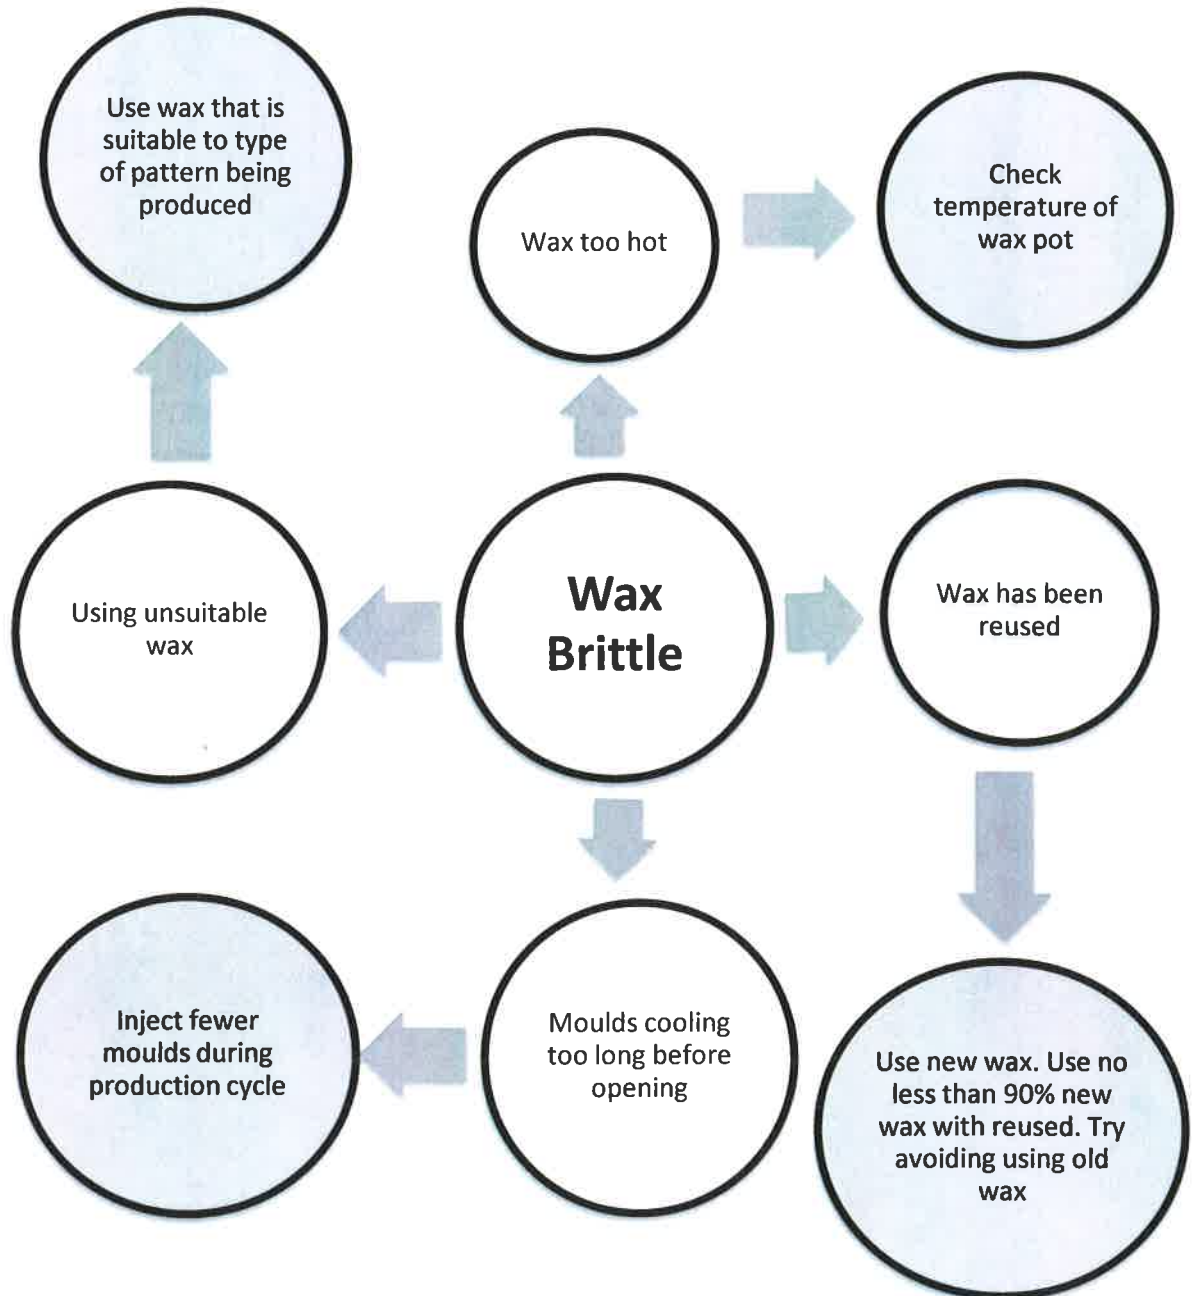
Use wax that is suitable to type of pattern being produced

Wax too hot

Check temperature of wax pot

Using unsuitable wax

Wax Brittle

Wax has been reused

Inject fewer moulds during production cycle

Moulds cooling too long before opening

Use new wax. Use no less than 90% new wax with reused. Try avoiding using old wax